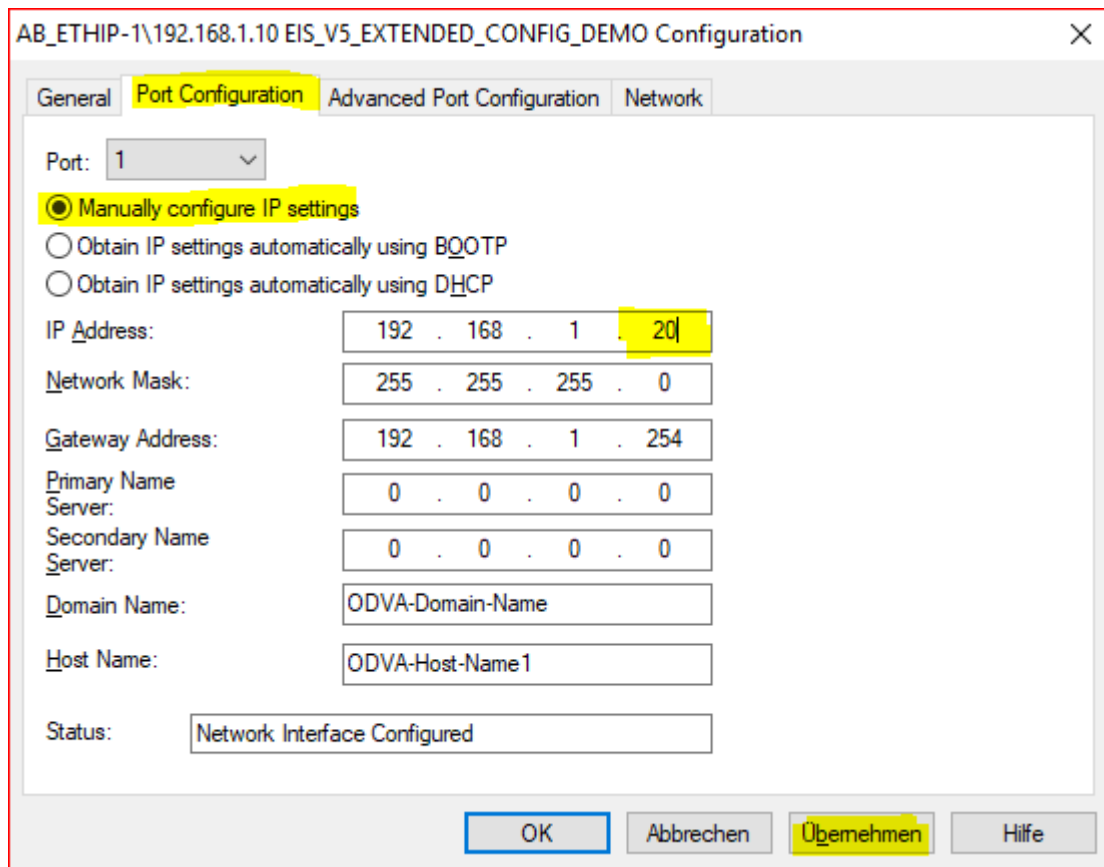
AB_ETHIP-1\192.168.1.10 EIS_V5_EXTENDED_CONFIG_DEMO Configuration

×

General | Port Configuration | Advanced Port Configuration | Network

Port: 1

Manually configure IP settings

Obtain IP settings automatically using BOOTP

Obtain IP settings automatically using DHCP

IP Address: 192 . 168 . 1 . 20

Network Mask: 255 . 255 . 255 . 0

Gateway Address: 192 . 168 . 1 . 254

Primary Name Server: 0 . 0 . 0 . 0

Secondary Name Server: 0 . 0 . 0 . 0

Domain Name: ODVA-Domain-Name

Host Name: ODVA-Host-Name1

Status: Network Interface Configured

OK | Abbrechen | Übernehmen | Hilfe